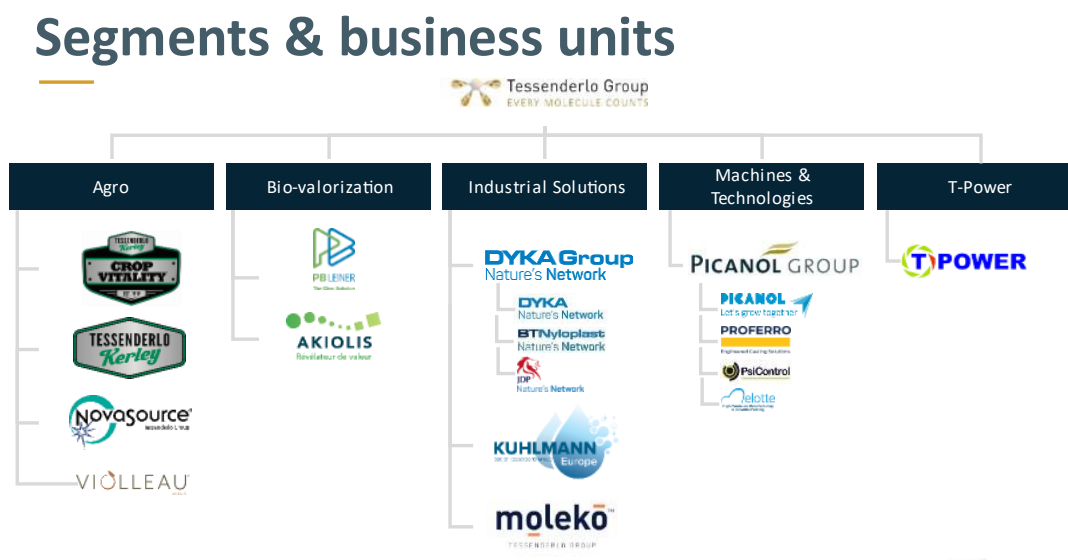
Segments & business units

Tessenderlo Group
EVERY MOLECULE COUNTS

Agro

Bio-valorization

Industrial Solutions

Machines & Technologies

T-Power

TESSENDERLO Kerley CROP VITALITY

TESSENDERLO Kerley

NovaSource Tessenderlo Group

VIOLLEAU

PB LEINER

AKIOLIS Révélateur de valeur

DYKA Group Nature's Network

DYKA Nature's Network

BTNyloplast Nature's Network

JDP Nature's Network

KUHLMANN Europe

moleko TESSENDERLO GROUP

PICANOL GROUP

PICANOL Let's grow together

PROFERRO Engineered Casting Solutions

PsiControl

Melotte

T POWER